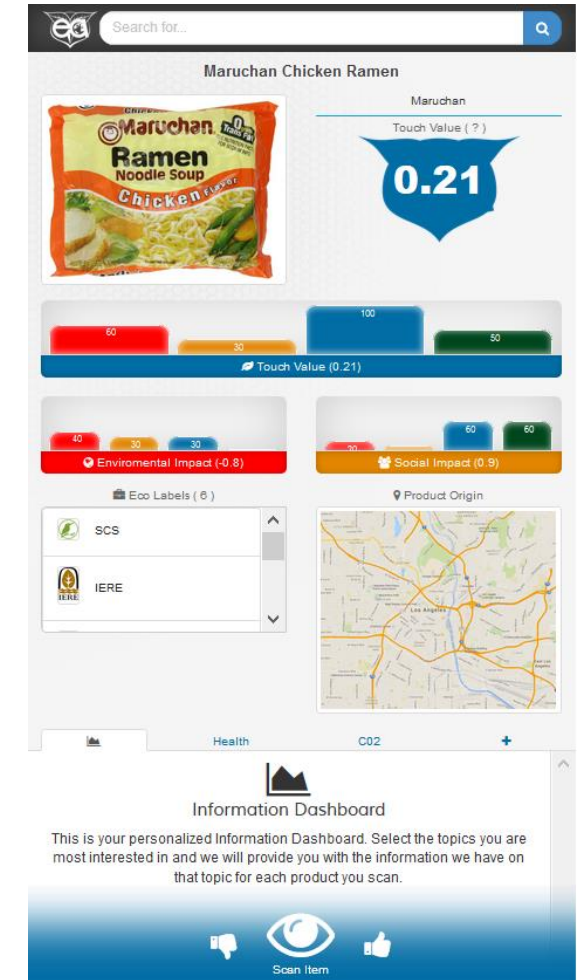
Search for...

Maruchan Chicken Ramen

Maruchan
Ramen
Noodle Soup
Chicken Flavor

Maruchan

Touch Value ( ? )

0.21

60
30
100
50

Touch Value (0.21)

40
30
30

Enviromental Impact (-0.8)

20
60
60

Social Impact (0.9)

Eco Labels ( 6 )

SCS

IERE

Product Origin

Los Angeles

Health
C02
+

Information Dashboard

This is your personalized Information Dashboard. Select the topics you are most interested in and we will provide you with the information we have on that topic for each product you scan.

Scan Item